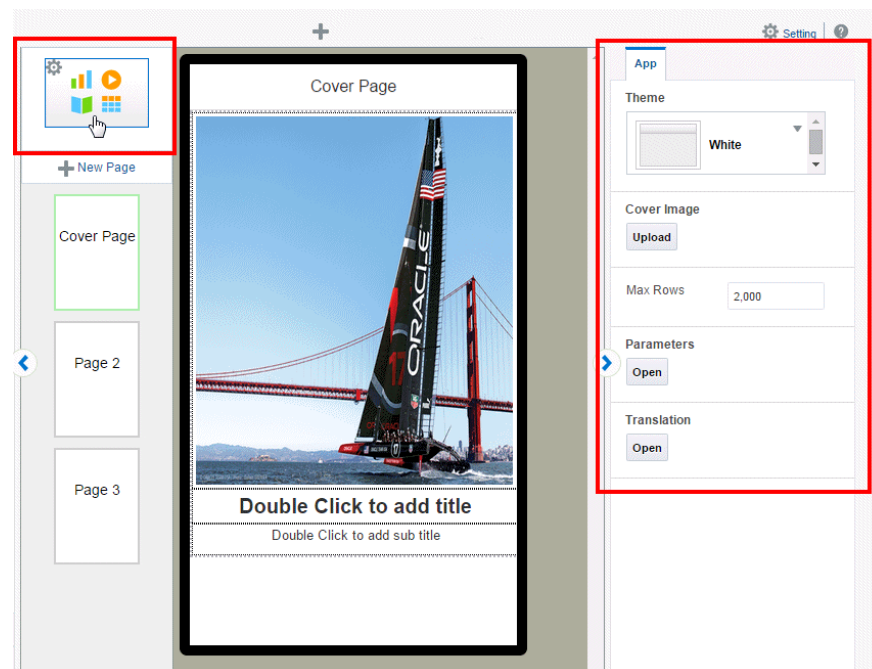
Setting

New Page

Cover Page

Page 2

Page 3

Cover Page

ORACLE

17

Double Click to add title

Double Click to add sub title

App

Theme

White

Cover Image

Upload

Max Rows

2,000

Parameters

Open

Translation

Open